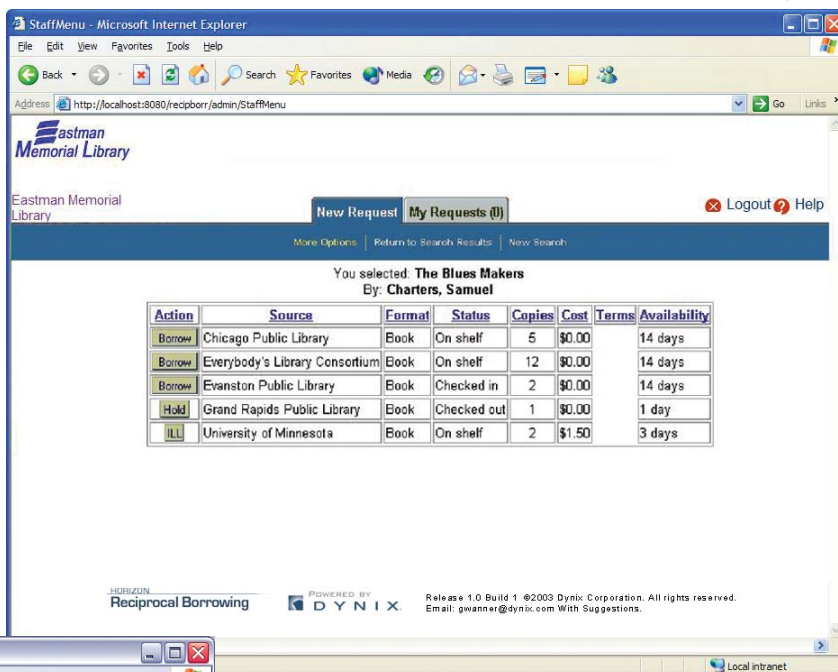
StaffMenu - Microsoft Internet Explorer

File Edit View Favorites Tools Help

Back Search Favorites Media

Address http://localhost:8080/recipborr/admin/StaffMenu Go Links

Eastman Memorial Library

Eastman Memorial Library

New Request | My Requests (0)

Logout Help

More Options | Return to Search Results | New Search

You selected: **The Blues Makers**
By: **Charters, Samuel**

| Action | Source | Format | Status | Copies | Cost | Terms | Availability |
|---|---|---|---|---|---|---|---|
| Borrow | Chicago Public Library | Book | On shelf | 5 | \$0.00 | | 14 days |
| Borrow | Everybody's Library Consortium | Book | On shelf | 12 | \$0.00 | | 14 days |
| Borrow | Evanston Public Library | Book | Checked in | 2 | \$0.00 | | 14 days |
| Hold | Grand Rapids Public Library | Book | Checked out | 1 | \$0.00 | | 1 day |
| ILL | University of Minnesota | Book | On shelf | 2 | \$1.50 | | 3 days |

HORIZON Reciprocal Borrowing

POWERED BY DYNIX

Release 1.0 Build 1 ©2003 Dynix Corporation. All rights reserved. Email: gwanner@dynix.com With Suggestions.

Local intranet